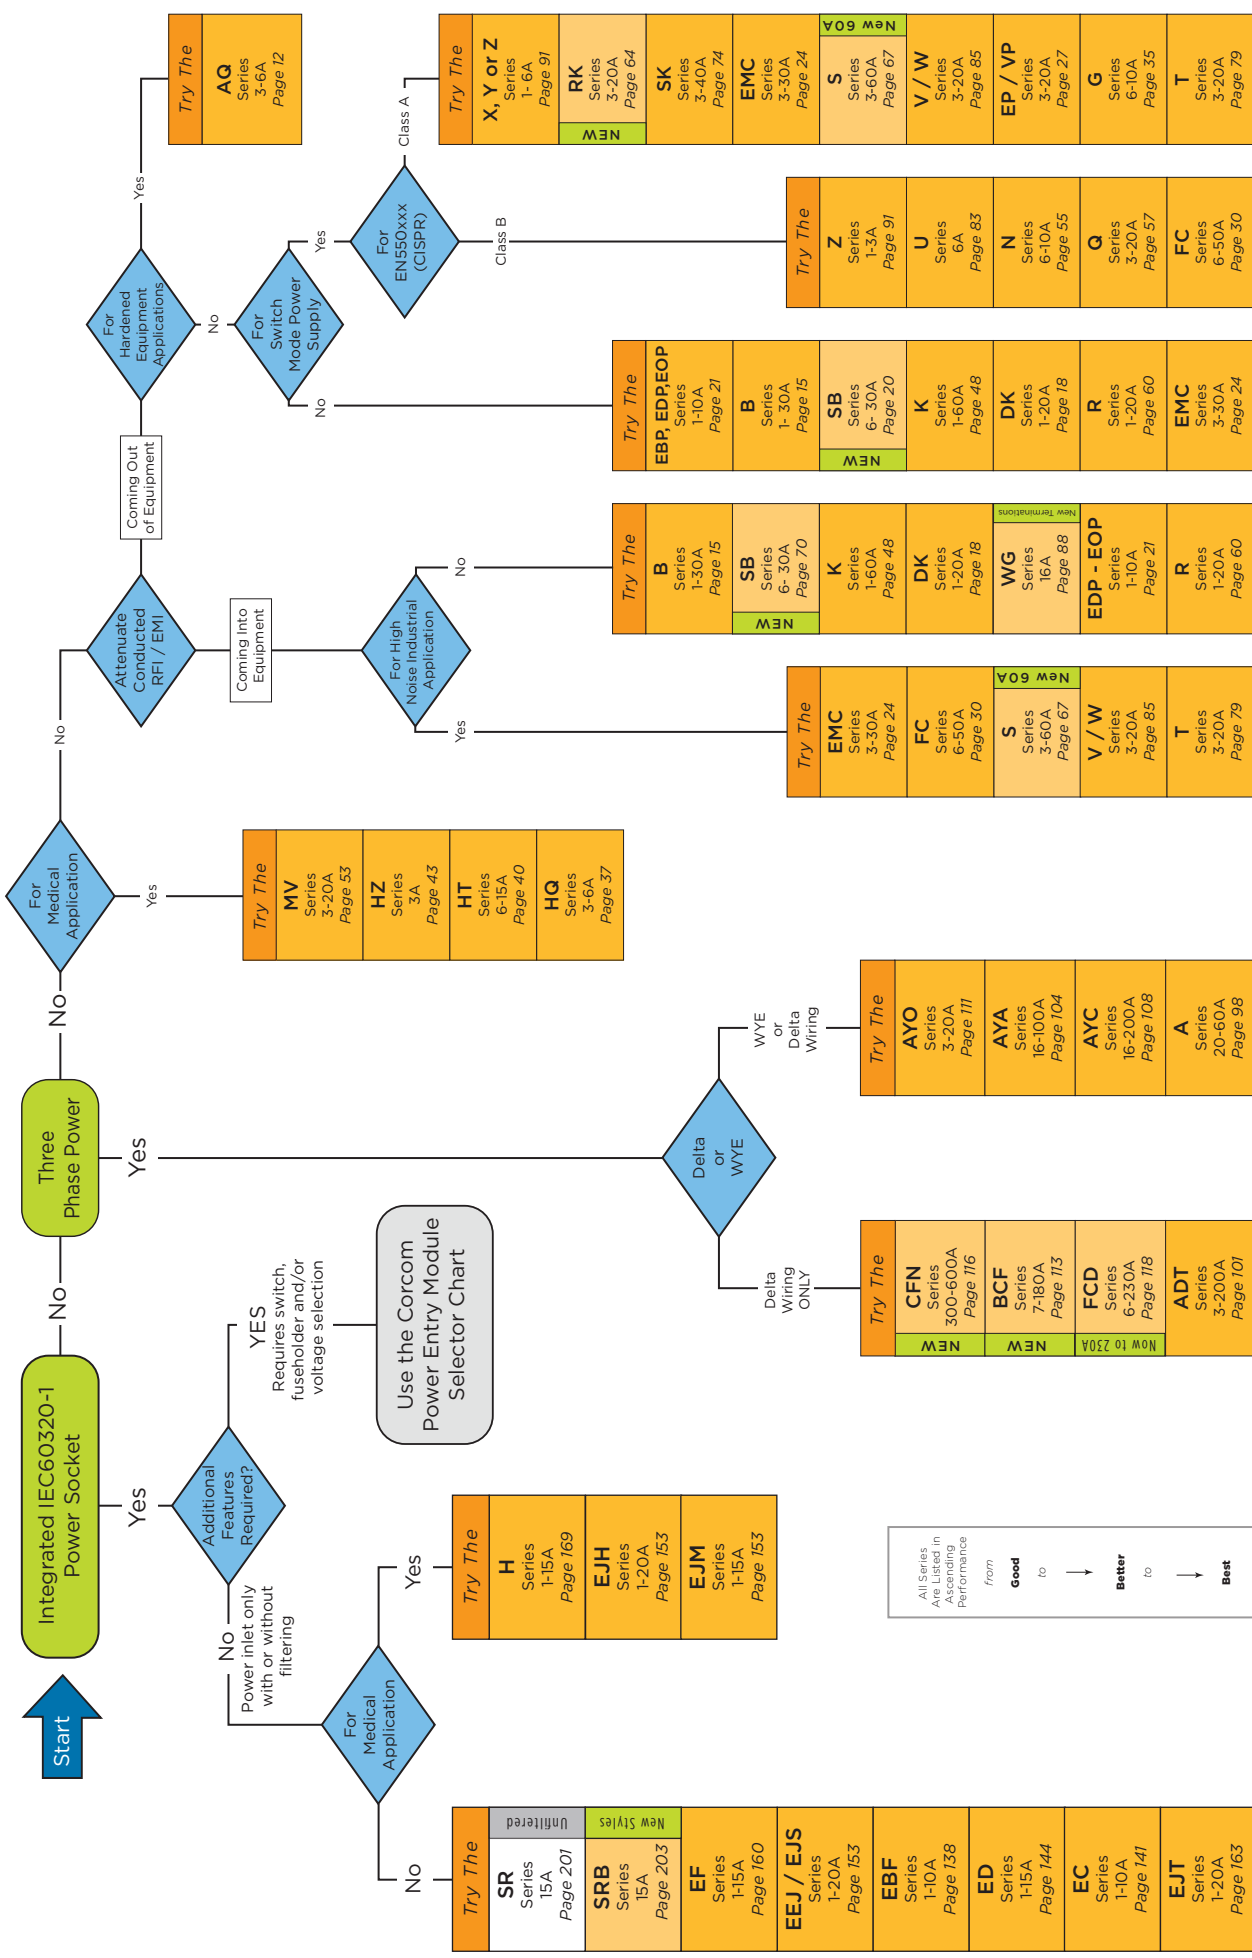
Start

Integrated IEC60320-1 Power Socket

Yes

Additional Features Required?

YES Requires switch, fuseholder and/or voltage selection

Use the Corcom Power Entry Module Selector Chart

No Power inlet only with or without filtering

For Medical Application

Yes

Try The
H Series 1-15A Page 169
EJH Series 1-20A Page 153
EJM Series 1-15A Page 153

No

Try The
SR Series 15A Page 201 Unfiltered
SRB Series 15A Page 203 New Styles
EF Series 1-15A Page 160
EEJ / EJS Series 1-20A Page 153
EBF Series 1-10A Page 138
ED Series 1-15A Page 144
EC Series 1-10A Page 141
EJT Series 1-20A Page 163

All Series Are Listed in Ascending Performance from Good to Better to Best

No

Three Phase Power

Yes

Delta or WYE

Delta Wiring ONLY

Try The
CFN Series 300-600A Page 116 NEW
BCF Series 7-180A Page 113 NEW
FCD Series 6-230A Page 118 Now to 230A
ADT Series 3-200A Page 101

WYE or Delta Wiring

Try The
AYO Series 3-20A Page 111
AYA Series 16-100A Page 104
AYC Series 16-200A Page 108
A Series 20-60A Page 98

No

For Medical Application

Yes

Try The
MV Series 3-20A Page 53
HZ Series 3A Page 43
HT Series 6-15A Page 40
HQ Series 3-6A Page 37

No

Attenuate Conducted RFI / EMI

Coming Into Equipment

For High Noise Industrial Application

Yes

Try The
EMC Series 3-30A Page 24
FC Series 6-50A Page 30
S Series 3-60A Page 67 New 60A
V / W Series 3-20A Page 85
T Series 3-20A Page 79

No

Try The
B Series 1-30A Page 15
SB Series 6- 30A Page 70 NEW
K Series 1-60A Page 48
DK Series 1-20A Page 18
WG Series 16A Page 88 New Terminations
EDP - EOP Series 1-10A Page 21
R Series 1-20A Page 60

Coming Out of Equipment

For Hardened Equipment Applications

Yes

Try The
AQ Series 3-6A Page 12

No

For Switch Mode Power Supply

No

Try The
EBP, EDP,EOP Series 1-10A Page 21
B Series 1- 30A Page 15
SB Series 6- 30A Page 20 NEW
K Series 1-60A Page 48
DK Series 1-20A Page 18
R Series 1-20A Page 60
EMC Series 3-30A Page 24

Yes

For EN550xxx (CISPR)

Class B

Try The
Z Series 1-3A Page 91
U Series 6A Page 83
N Series 6-10A Page 55
Q Series 3-20A Page 57
FC Series 6-50A Page 30

Class A

Try The
X, Y or Z Series 1- 6A Page 91
RK Series 3-20A Page 64 NEW
SK Series 3-40A Page 74
EMC Series 3-30A Page 24
S Series 3-60A Page 67 New 60A
V / W Series 3-20A Page 85
EP / VP Series 3-20A Page 27
G Series 6-10A Page 35
T Series 3-20A Page 79